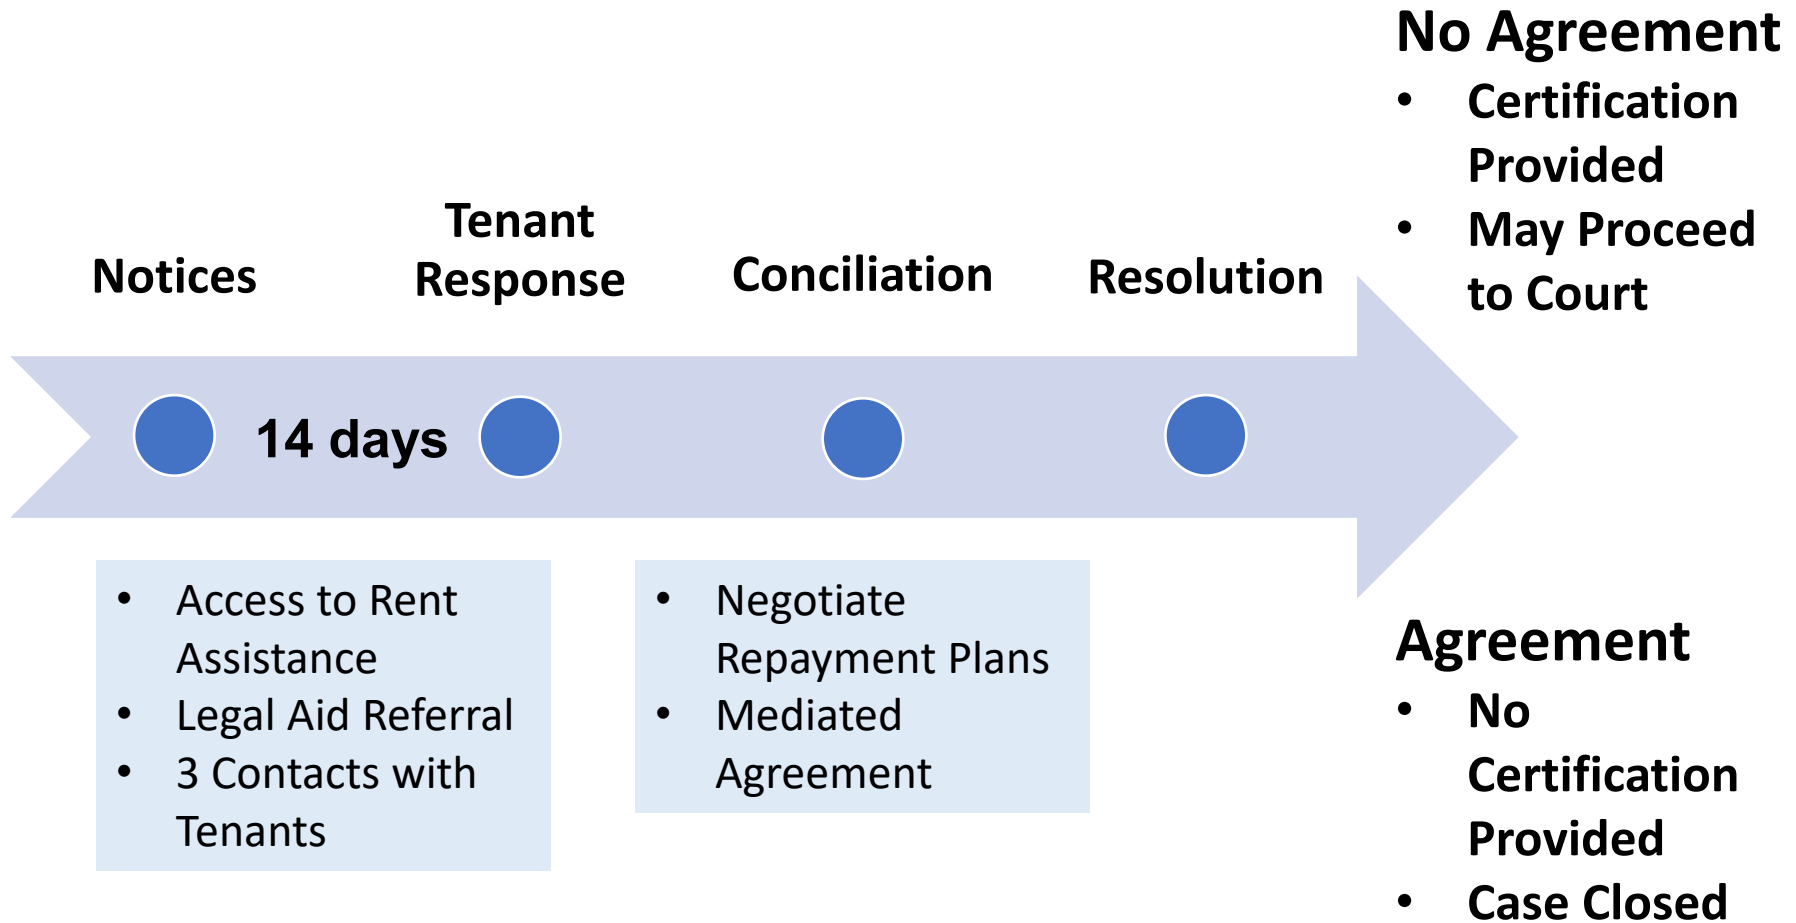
No Agreement
- Certification Provided
- May Proceed to Court

Notices

Tenant Response

Conciliation

Resolution

14 days

- Access to Rent Assistance
- Legal Aid Referral
- 3 Contacts with Tenants

- Negotiate Repayment Plans
- Mediated Agreement

Agreement
- No Certification Provided
- Case Closed